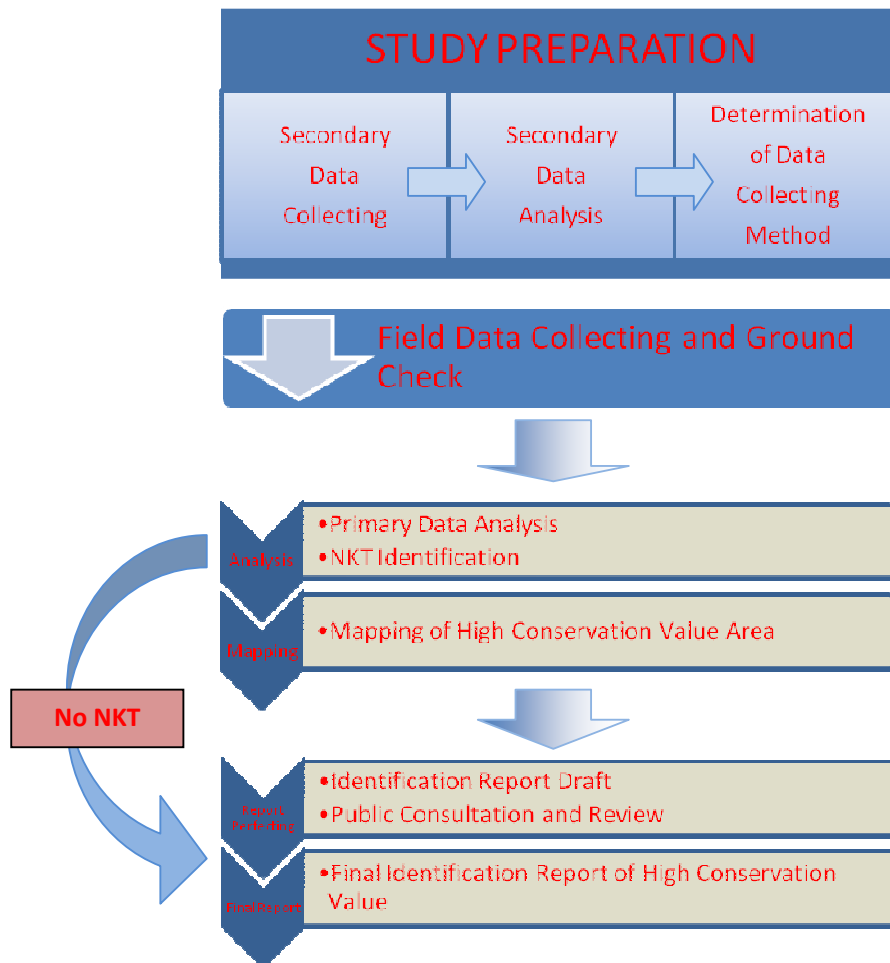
STUDY PREPARATION

Secondary Data Collecting

Secondary Data Analysis

Determination of Data Collecting Method

Field Data Collecting and Ground Check

Analysis

•Primary Data Analysis
•NKT Identification

Mapping

•Mapping of High Conservation Value Area

No NKT

Report Perfecting

•Identification Report Draft
•Public Consultation and Review

Final Report

•Final Identification Report of High Conservation Value